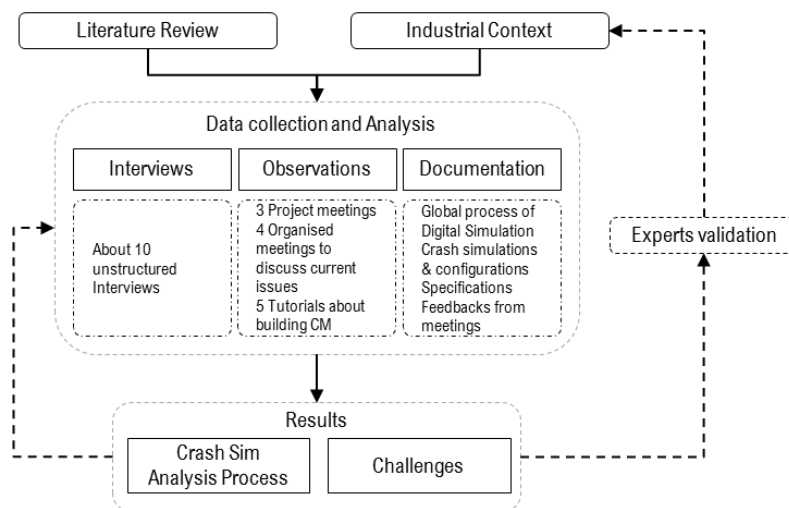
Literature Review

Industrial Context

Data collection and Analysis

Interviews

Observations

Documentation

About 10 unstructured Interviews

3 Project meetings
4 Organised meetings to discuss current issues
5 Tutorials about building CM

Global process of Digital Simulation
Crash simulations & configurations
Specifications
Feedbacks from meetings

Experts validation

Results

Crash Sim Analysis Process

Challenges